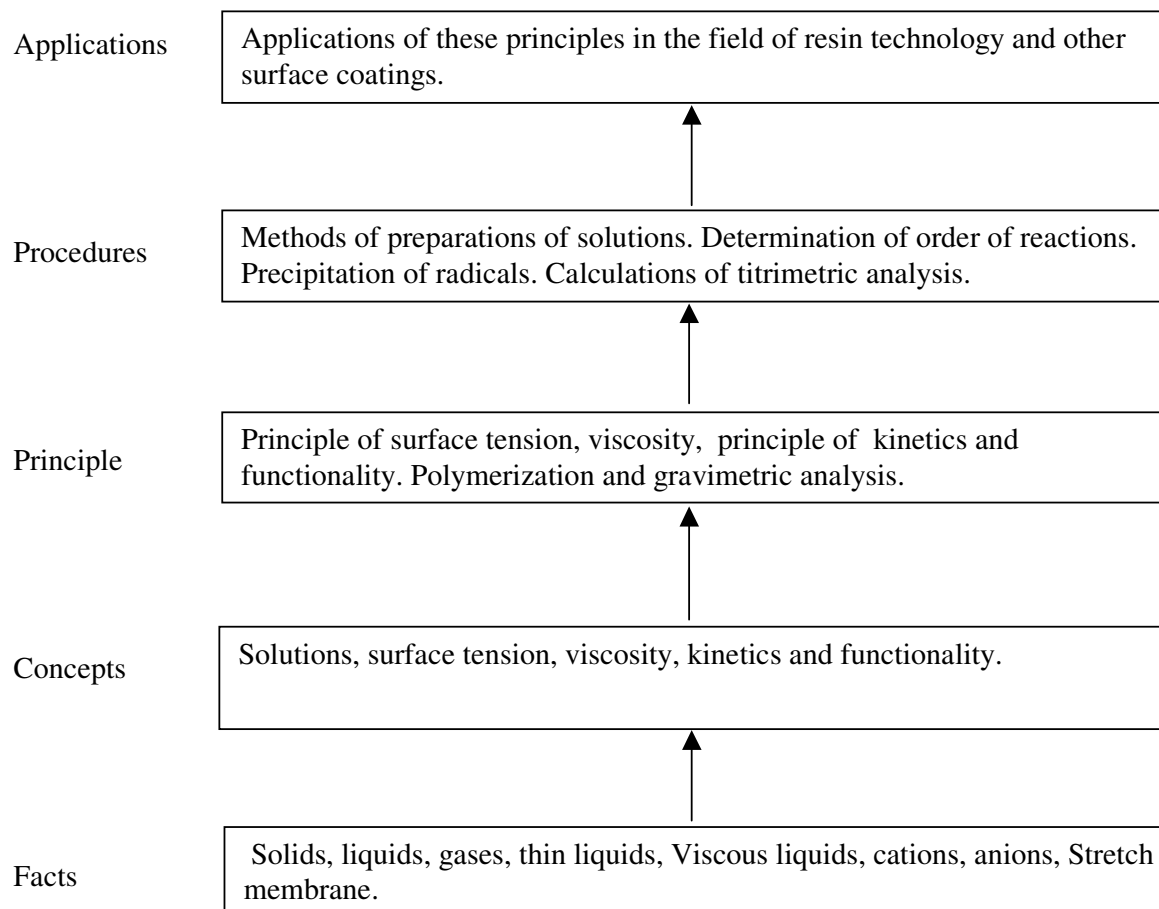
Applications

Applications of these principles in the field of resin technology and other surface coatings.

Procedures

Methods of preparations of solutions. Determination of order of reactions. Precipitation of radicals. Calculations of titrimetric analysis.

Principle

Principle of surface tension, viscosity, principle of kinetics and functionality. Polymerization and gravimetric analysis.

Concepts

Solutions, surface tension, viscosity, kinetics and functionality.

Facts

Solids, liquids, gases, thin liquids, Viscous liquids, cations, anions, Stretch membrane.